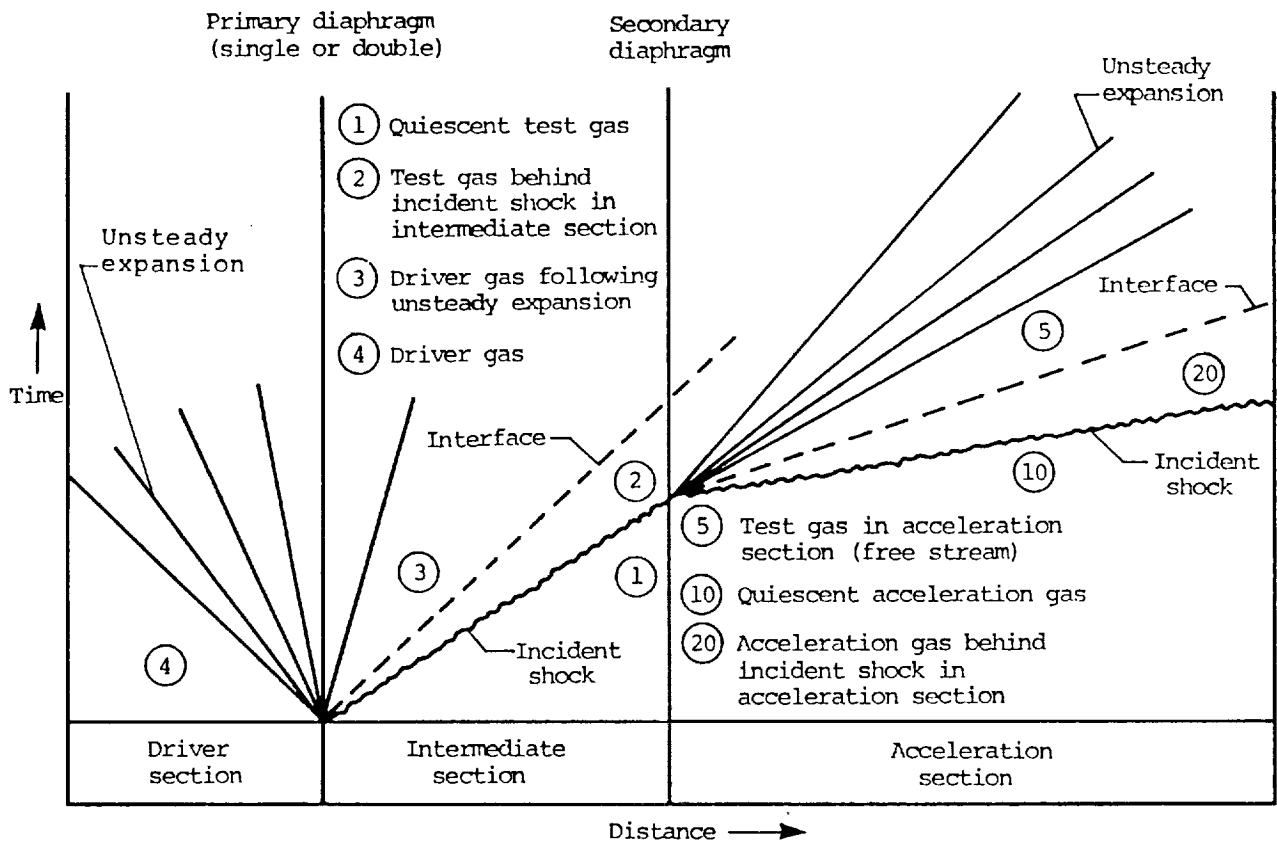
Primary diaphragm (single or double)

Secondary diaphragm

Unsteady expansion

1 Quiescent test gas

2 Test gas behind incident shock in intermediate section

3 Driver gas following unsteady expansion

4 Driver gas

Unsteady expansion

Interface

5

20

Time

Interface

2

Incident shock

10

3

1

5 Test gas in acceleration section (free stream)

10 Quiescent acceleration gas

20 Acceleration gas behind incident shock in acceleration section

4

Incident shock

| Driver section | Intermediate section | Acceleration section |
|---|---|---|

Distance